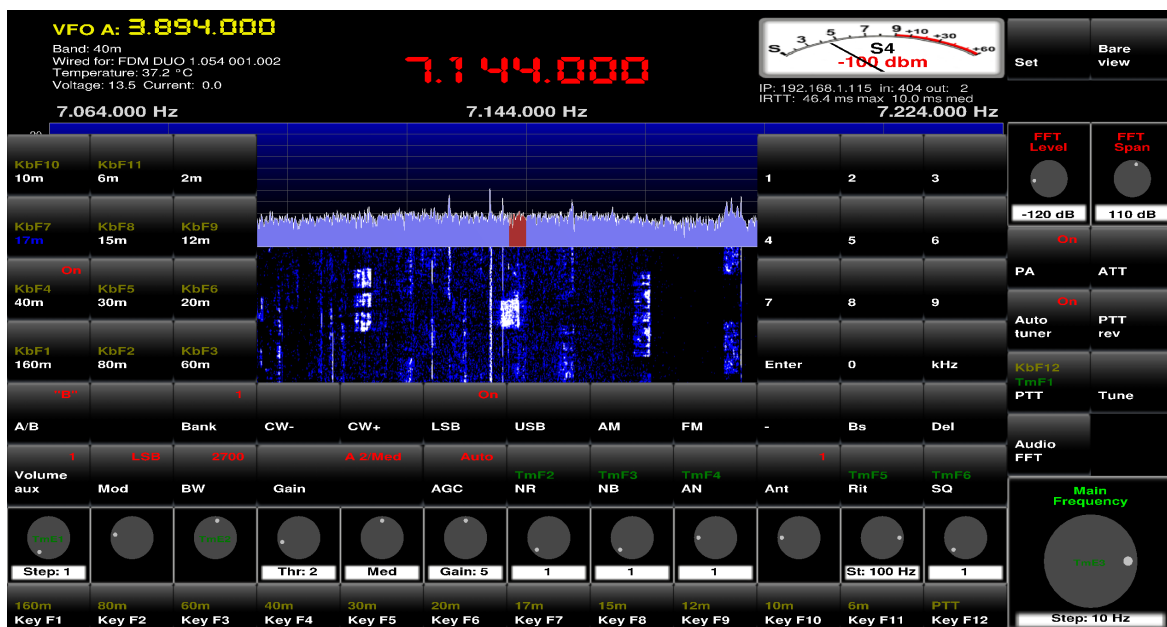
VFO A: 3.894.000
Band: 40m
Wired for: FDM DUO 1.054 001.002
Temperature: 37.2 °C
Voltage: 13.5 Current: 0.0

7.144.000

S 1 3 5 7 9 +10 +30 +60
S4
-100 dbm

IP: 192.168.1.115 in: 404 out: 2
IRTT: 46.4 ms max 10.0 ms med

Set
Bare view

7.064.000 Hz
7.144.000 Hz
7.224.000 Hz

KbF10 10m
KbF11 6m
2m
KbF7 17m
KbF8 15m
KbF9 12m
On
KbF4 40m
KbF5 30m
KbF6 20m
KbF1 160m
KbF2 80m
KbF3 60m

1
2
3
4
5
6
7
8
9
Enter
0
kHz

FFT Level
-120 dB
FFT Span
110 dB
On
PA
ATT
On
Auto tuner
PTT rev
KbF12
TmF1
PTT
Tune

"B"
A/B
1
Bank
CW-
CW+
On
LSB
USB
AM
FM
-
Bs
Del

Audio FFT

1
Volume aux
LSB
Mod
2700
BW
A 2/Med
Gain
Auto
AGC
TmF2
NR
TmF3
NB
TmF4
AN
1
Ant
TmF5
Rit
TmF6
SQ

Main Frequency

Step: 1
Thr: 2
Med
Gain: 5
1
1
1
St: 100 Hz
1
Step: 10 Hz

160m Key F1
80m Key F2
60m Key F3
40m Key F4
30m Key F5
20m Key F6
17m Key F7
15m Key F8
12m Key F9
10m Key F10
6m Key F11
PTT Key F12